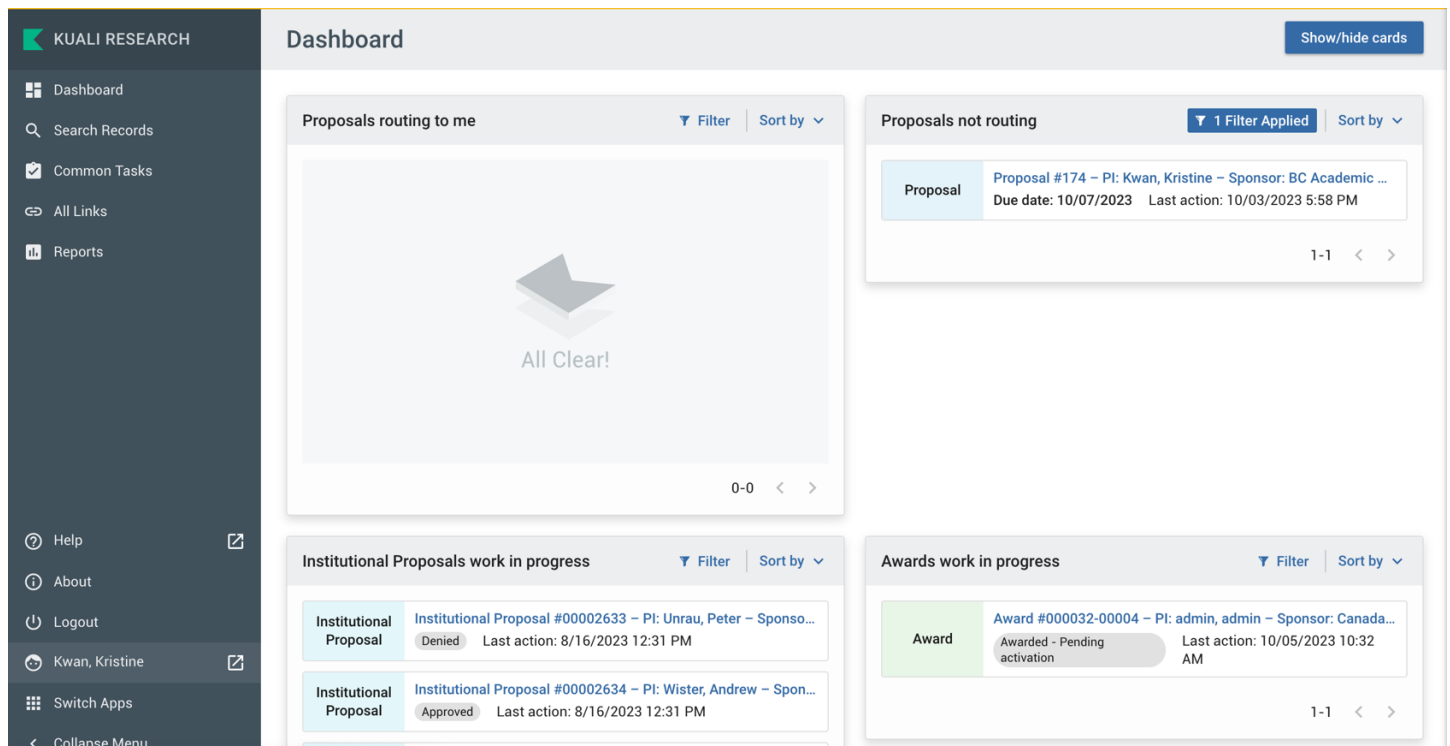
KUALI RESEARCH

Dashboard
Search Records
Common Tasks
All Links
Reports

Help
About
Logout
Kwan, Kristine
Switch Apps
Collapse Menu

Dashboard

Show/hide cards

Proposals routing to me
Filter
Sort by

All Clear!

0-0

Proposals not routing
1 Filter Applied
Sort by

Proposal
Proposal #174 – PI: Kwan, Kristine – Sponsor: BC Academic ...
Due date: 10/07/2023 Last action: 10/03/2023 5:58 PM

1-1

Institutional Proposals work in progress
Filter
Sort by

Institutional Proposal
Institutional Proposal #00002633 – PI: Unrau, Peter – Sponso...
Denied Last action: 8/16/2023 12:31 PM

Institutional Proposal
Institutional Proposal #00002634 – PI: Wister, Andrew – Spon...
Approved Last action: 8/16/2023 12:31 PM

Awards work in progress
Filter
Sort by

Award
Award #000032-00004 – PI: admin, admin – Sponsor: Canada...
Awarded - Pending activation Last action: 10/05/2023 10:32 AM

1-1